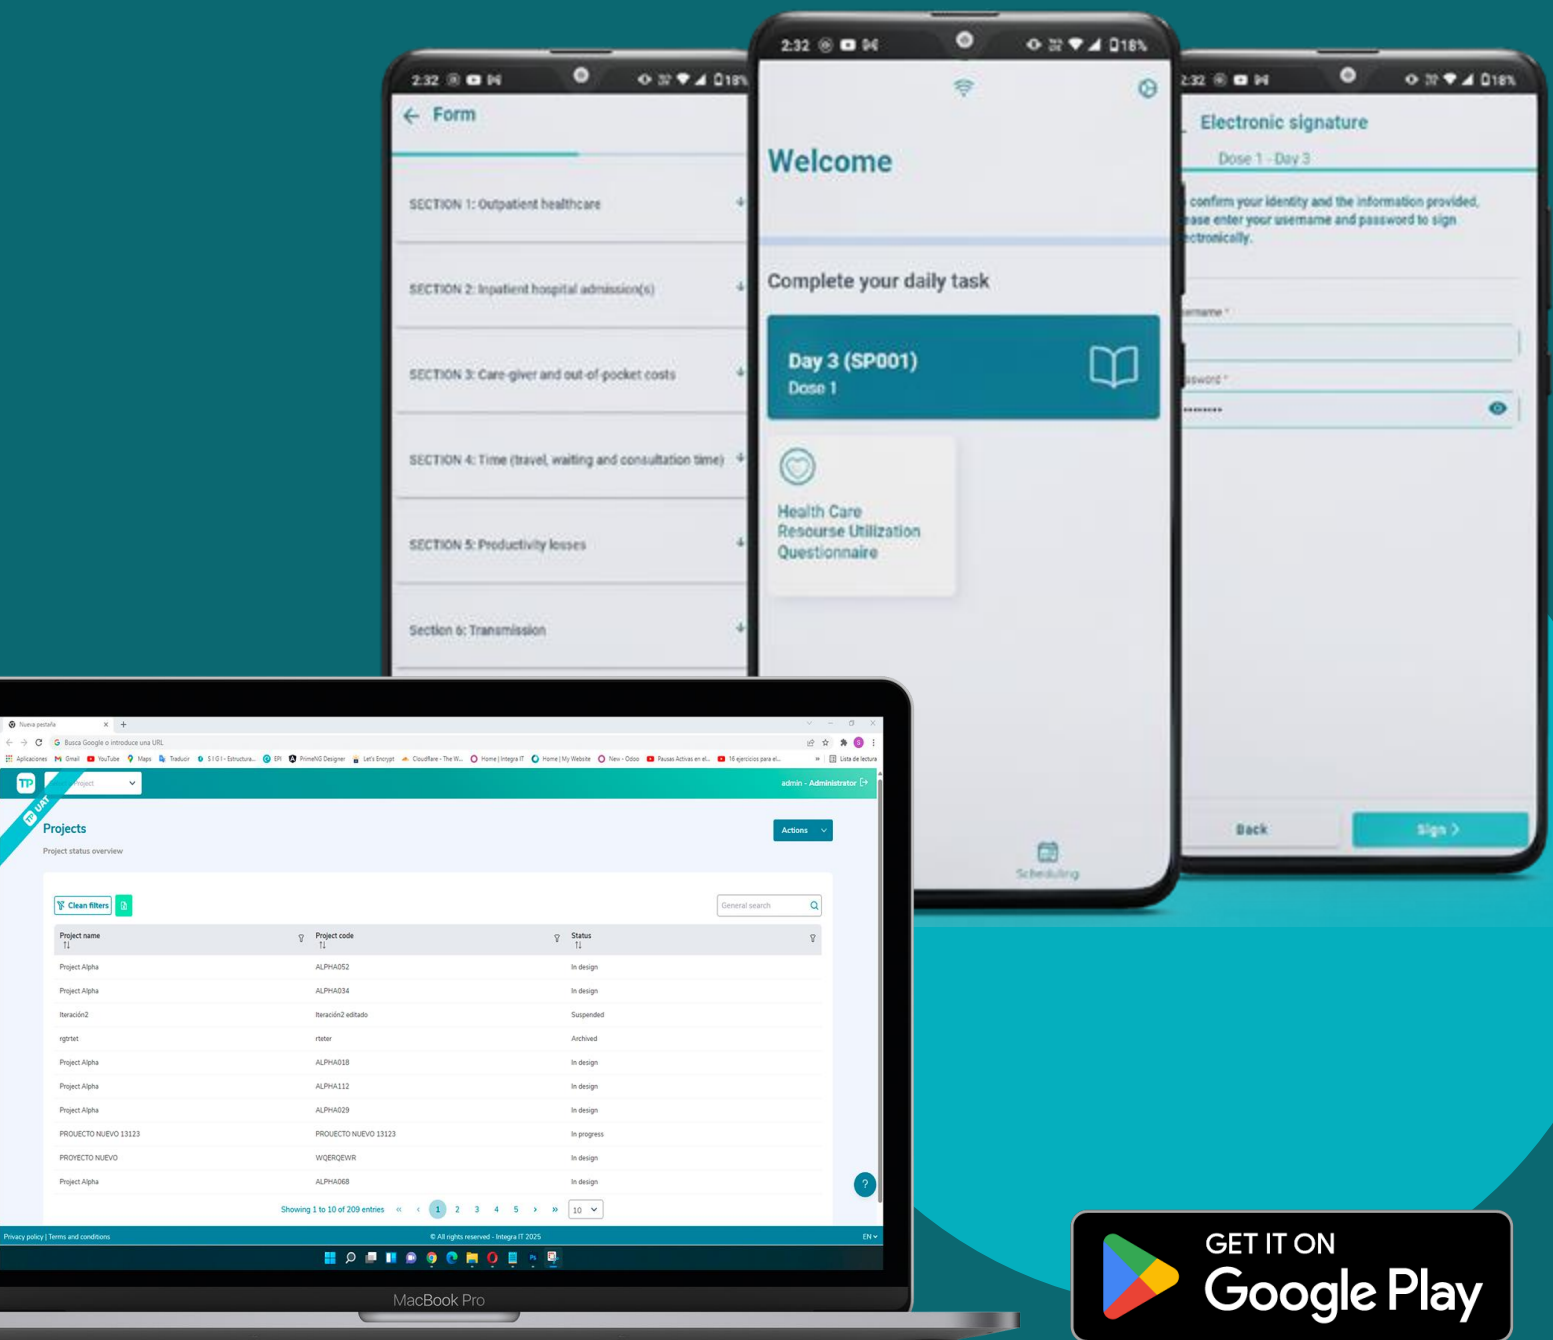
2:32 18%

Form

SECTION 1: Outpatient healthcare

SECTION 2: Inpatient hospital admission(s)

SECTION 3: Care-giver and out-of-pocket costs

SECTION 4: Time (travel, waiting and consultation time)

SECTION 5: Productivity losses

Section 6: Transmission

2:32 18%

Welcome

Complete your daily task

Day 3 (SP001)
Dose 1

Health Care Resourse Utilization Questionnaire

Scheduling

2:32 18%

Electronic signature

Dose 1 - Day 3

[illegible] confirm your identity and the information provided, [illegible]ase enter your username and password to sign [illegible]ctronically.

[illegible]ername *

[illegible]ssword *

Back

Sign >

Nueva pestaña

Busca Google o introduce una URL

Aplicaciones Gmail YouTube Maps Traducir S I G I - Estructura... EPI PrimeNG Designer Let's Encrypt Cloudflare - The W... Home | Integra IT Home | My Website New - Odoo Pausas Activas en el... 16 ejercicios para el... Lista de lectura

TP UAT

admin - Administrator

Projects

Project status overview

Actions

Clean filters

General search

| Project name | Project code | Status |
|---|---|---|
| Project Alpha | ALPHA052 | In design |
| Project Alpha | ALPHA034 | In design |
| Iteración2 | Iteración2 editado | Suspended |
| rgtrtet | rteter | Archived |
| Project Alpha | ALPHA018 | In design |
| Project Alpha | ALPHA112 | In design |
| Project Alpha | ALPHA029 | In design |
| PROUECTO NUEVO 13123 | PROUECTO NUEVO 13123 | In progress |
| PROYECTO NUEVO | WQERQEWR | In design |
| Project Alpha | ALPHA068 | In design |

Showing 1 to 10 of 209 entries « ‹ 1 2 3 4 5 › » 10

Privacy policy | Terms and conditions

© All rights reserved - Integra IT 2025

EN

MacBook Pro

GET IT ON
Google Play